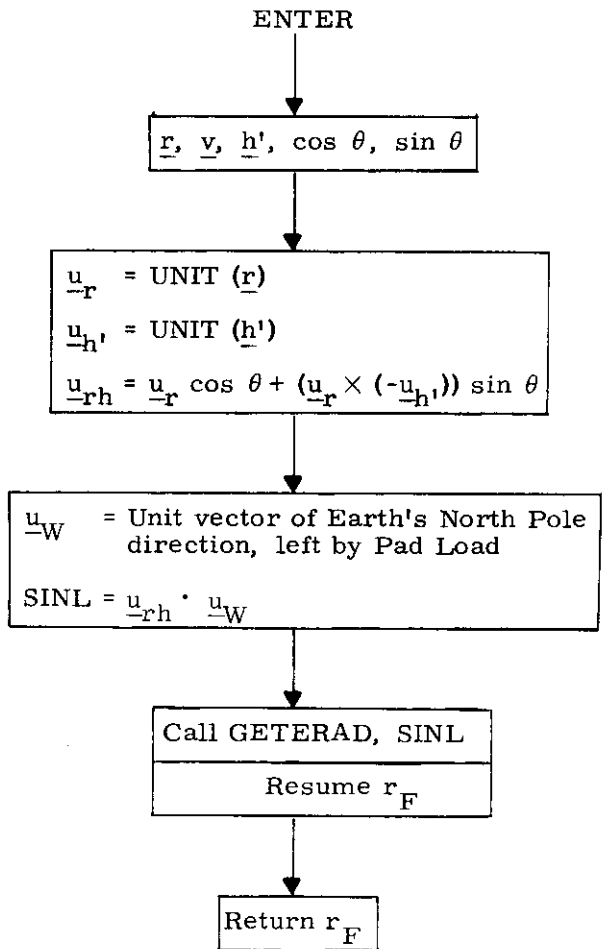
ENTER

$\underline{r}$, $\underline{v}$, $\underline{h}'$, $\cos\theta$, $\sin\theta$

$\underline{u}_r$ = UNIT ($\underline{r}$)

$\underline{u}_{h'}$ = UNIT ($\underline{h}'$)

$\underline{u}_{rh} = \underline{u}_r \cos\theta + (\underline{u}_r \times (-\underline{u}_{h'})) \sin\theta$

$\underline{u}_W$ = Unit vector of Earth's North Pole direction, left by Pad Load

SINL = $\underline{u}_{rh} \cdot \underline{u}_W$

Call GETERAD, SINL

Resume $r_F$

Return $r_F$